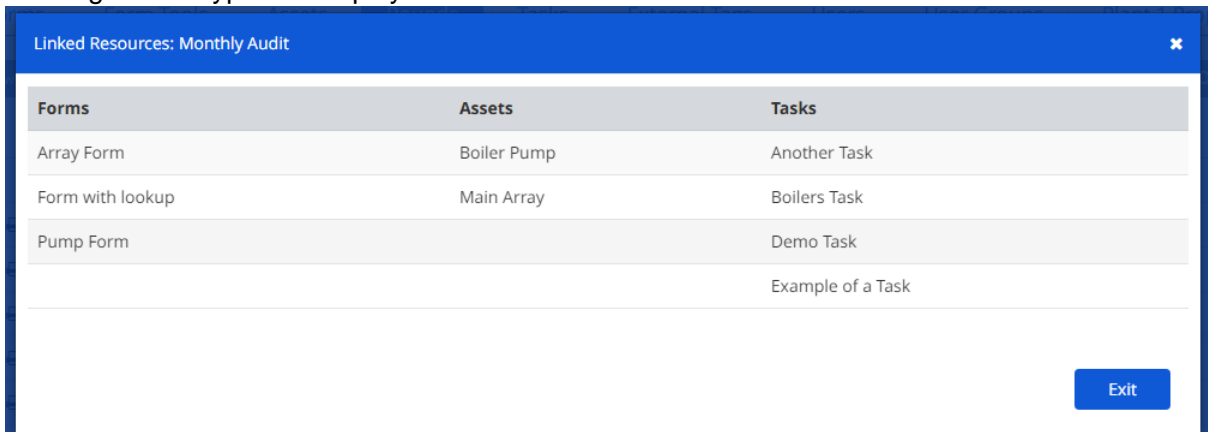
Linked Resources: Monthly Audit

| Forms | Assets | Tasks |
|---|---|---|
| Array Form | Boiler Pump | Another Task |
| Form with lookup | Main Array | Boilers Task |
| Pump Form | | Demo Task |
| | | Example of a Task |

Exit